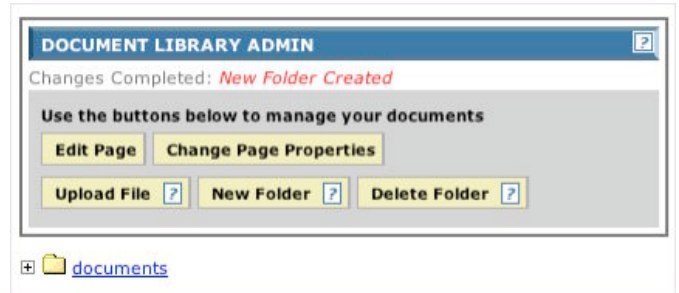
DOCUMENT LIBRARY ADMIN ?

Changes Completed: New Folder Created

Use the buttons below to manage your documents

Edit Page | Change Page Properties

Upload File ? | New Folder ? | Delete Folder ?

documents